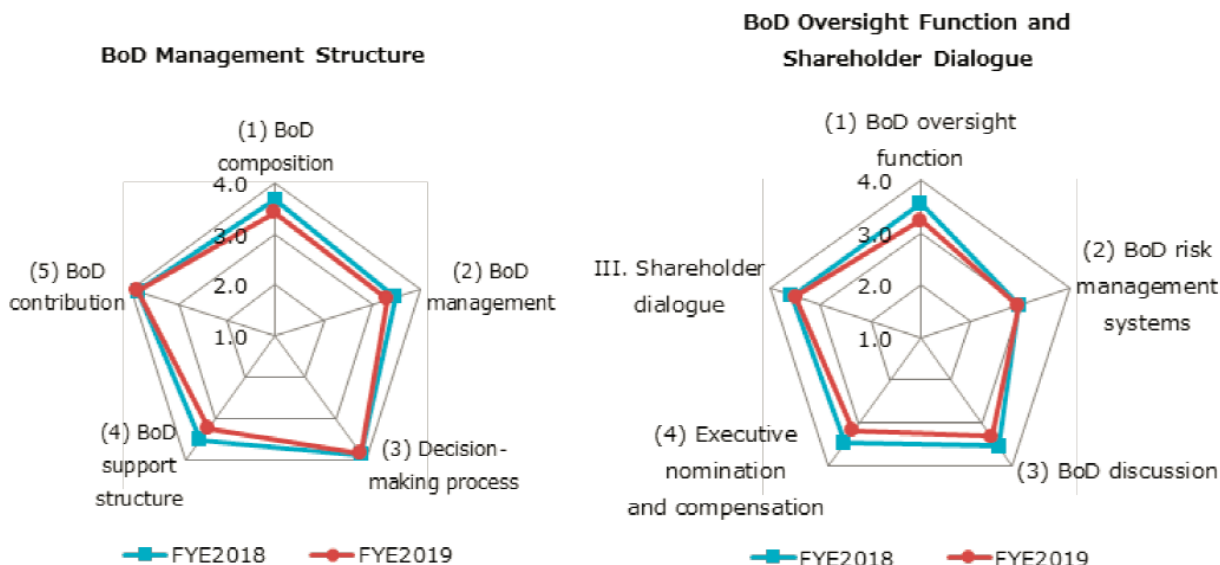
BoD Management Structure

(1) BoD composition

4.0

3.0

2.0

1.0

(2) BoD management

(3) Decision-making process

(4) BoD support structure

(5) BoD contribution

FYE2018

FYE2019

BoD Oversight Function and Shareholder Dialogue

(1) BoD oversight function

4.0

3.0

2.0

1.0

(2) BoD risk management systems

(3) BoD discussion

(4) Executive nomination and compensation

III. Shareholder dialogue

FYE2018

FYE2019